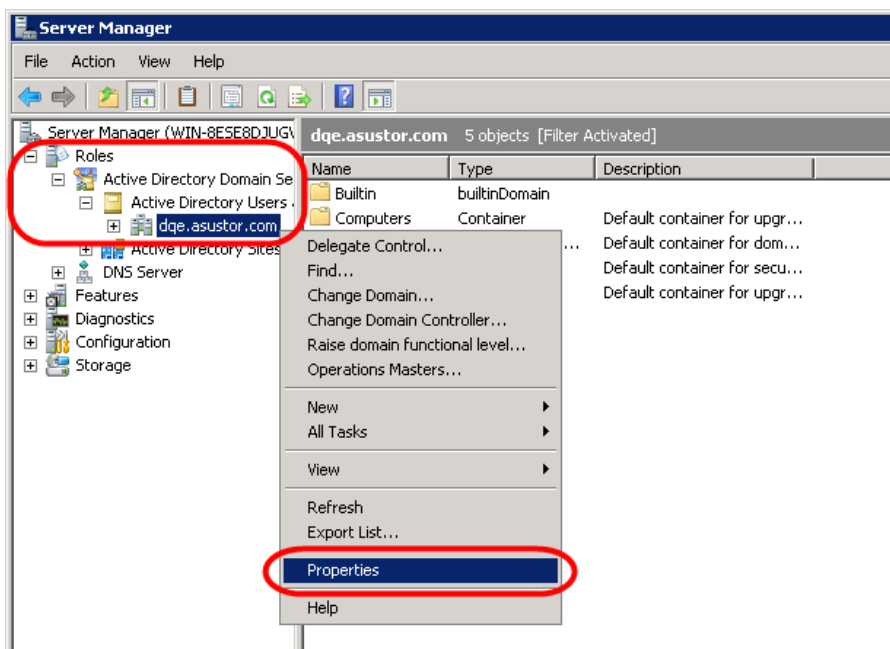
Server Manager

File Action View Help

Server Manager (WIN-8ESE8DJUGV
Roles
Active Directory Domain Se
Active Directory Users
dqe.asustor.com
Active Directory Sites
DNS Server
Features
Diagnostics
Configuration
Storage

dqe.asustor.com 5 objects [Filter Activated]

| Name | Type | Description |
|---|---|---|
| Builtin | builtinDomain | |
| Computers | Container | Default container for upgr... |
| | ... | Default container for dom... |
| | | Default container for secu... |
| | | Default container for upgr... |

Delegate Control...
Find...
Change Domain...
Change Domain Controller...
Raise domain functional level...
Operations Masters...
New
All Tasks
View
Refresh
Export List...
Properties
Help